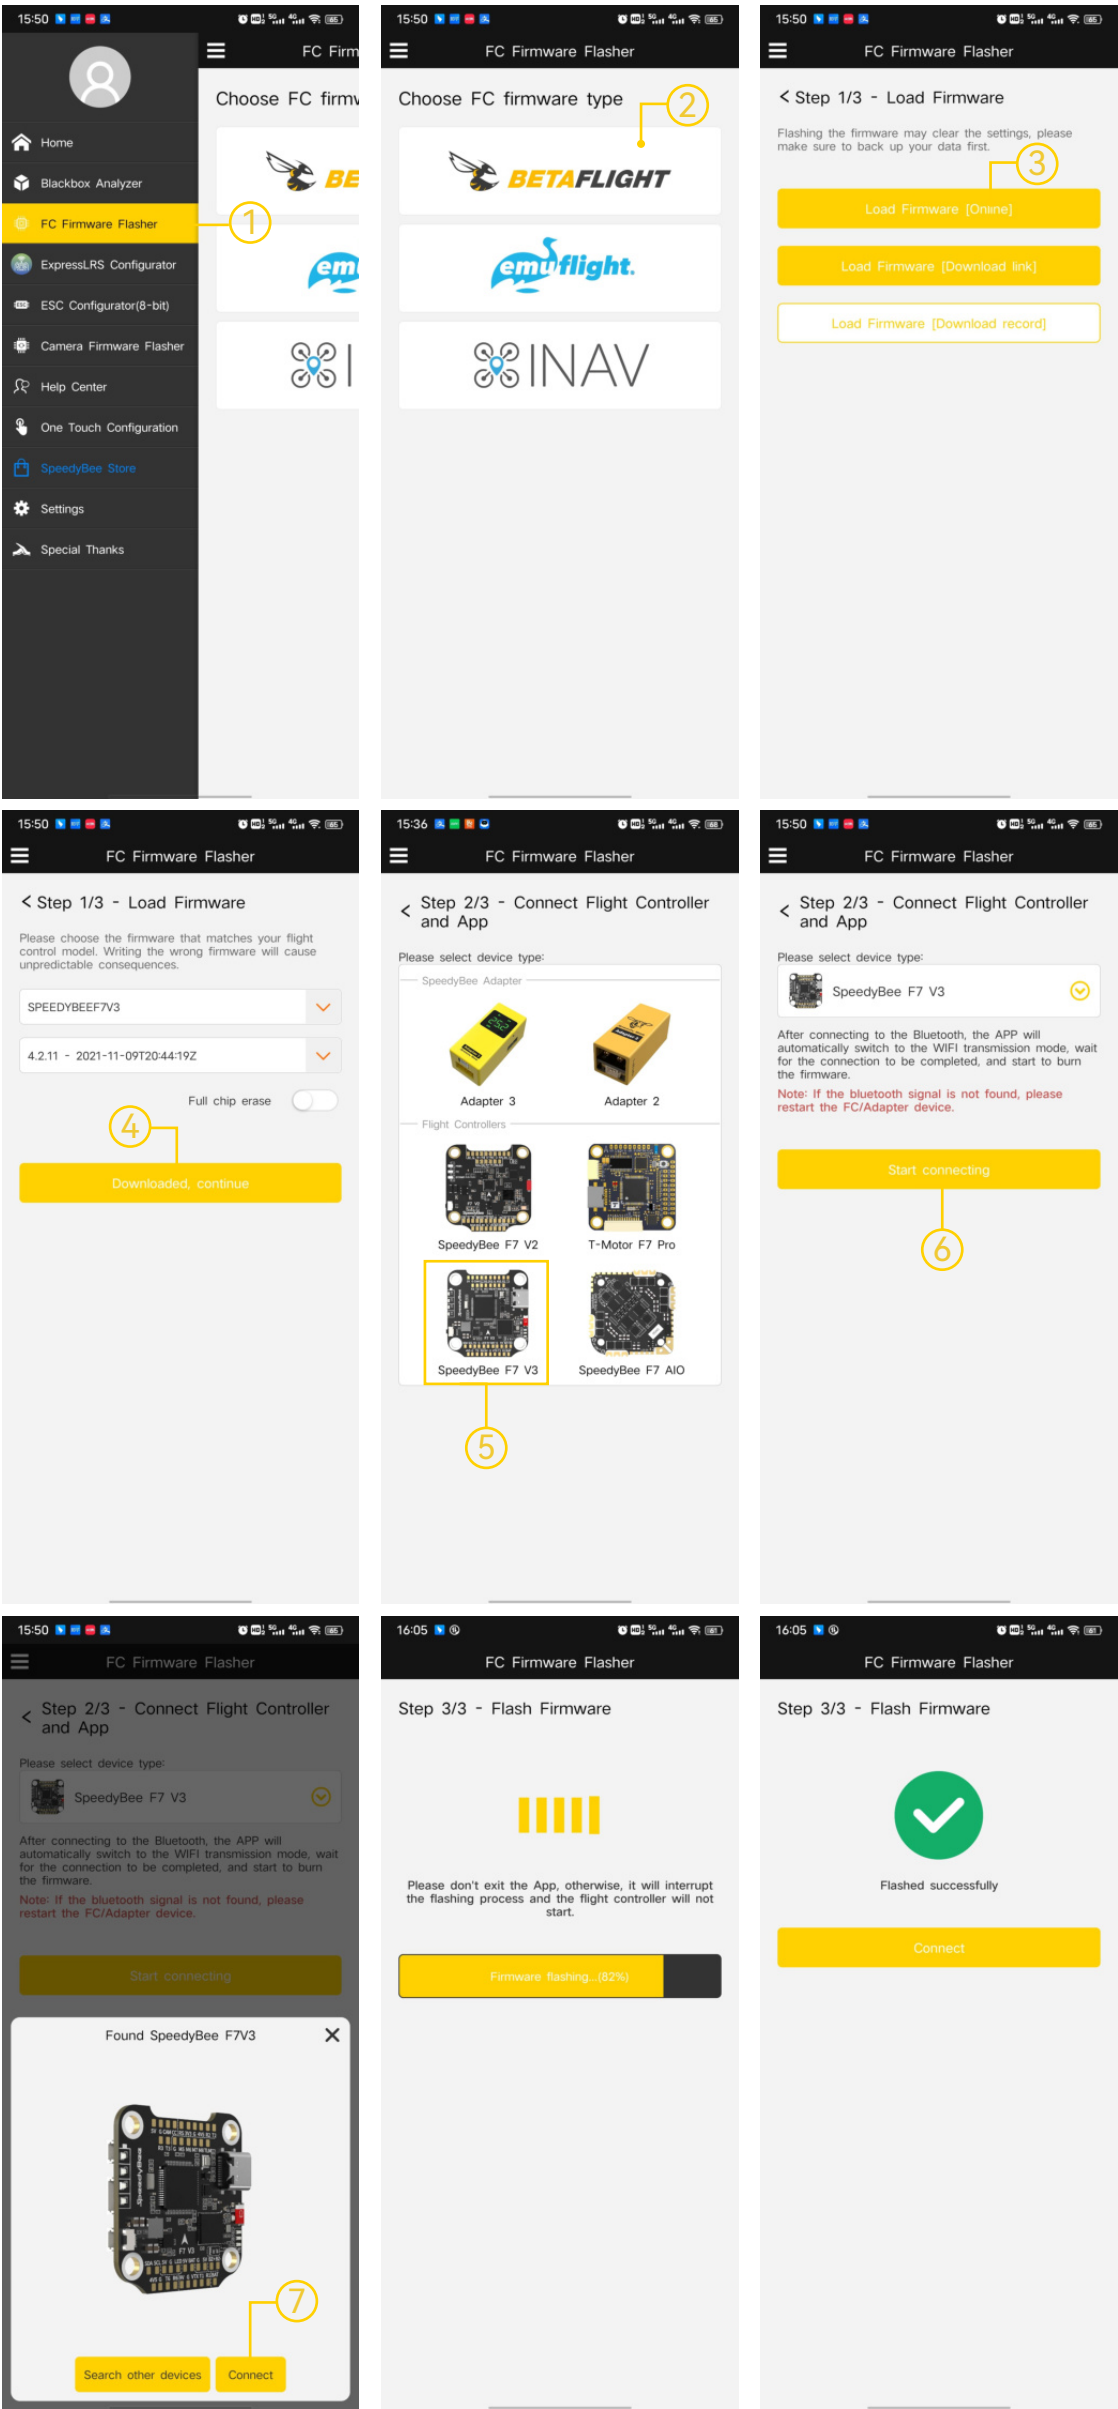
15:50

FC Firm

Home
Blackbox Analyzer
FC Firmware Flasher
ExpressLRS Configurator
ESC Configurator(8-bit)
Camera Firmware Flasher
Help Center
One Touch Configuration
SpeedyBee Store
Settings
Special Thanks

Choose FC firm

BE

em

1

15:50

FC Firmware Flasher

Choose FC firmware type

2

BETAFLIGHT

emuflight.

INAV

15:50

FC Firmware Flasher

< Step 1/3 - Load Firmware

Flashing the firmware may clear the settings, please make sure to back up your data first.

3

Load Firmware [Online]

Load Firmware [Download link]

Load Firmware [Download record]

15:50

FC Firmware Flasher

< Step 1/3 - Load Firmware

Please choose the firmware that matches your flight control model. Writing the wrong firmware will cause unpredictable consequences.

SPEEDYBEEF7V3

4.2.11 - 2021-11-09T20:44:19Z

Full chip erase

4

Downloaded, continue

15:36

FC Firmware Flasher

< Step 2/3 - Connect Flight Controller and App

Please select device type:

SpeedyBee Adapter

Adapter 3

Adapter 2

Flight Controllers

SpeedyBee F7 V2

T-Motor F7 Pro

SpeedyBee F7 V3

SpeedyBee F7 AIO

5

15:50

FC Firmware Flasher

< Step 2/3 - Connect Flight Controller and App

Please select device type:

SpeedyBee F7 V3

After connecting to the Bluetooth, the APP will automatically switch to the WIFI transmission mode, wait for the connection to be completed, and start to burn the firmware.

Note: If the bluetooth signal is not found, please restart the FC/Adapter device.

Start connecting

6

15:50

FC Firmware Flasher

< Step 2/3 - Connect Flight Controller and App

Please select device type:

SpeedyBee F7 V3

After connecting to the Bluetooth, the APP will automatically switch to the WIFI transmission mode, wait for the connection to be completed, and start to burn the firmware.

Note: If the bluetooth signal is not found, please restart the FC/Adapter device.

Start connecting

Found SpeedyBee F7V3

7

Search other devices

Connect

16:05

FC Firmware Flasher

Step 3/3 - Flash Firmware

Please don't exit the App, otherwise, it will interrupt the flashing process and the flight controller will not start.

Firmware flashing...(82%)

16:05

FC Firmware Flasher

Step 3/3 - Flash Firmware

Flashed successfully

Connect